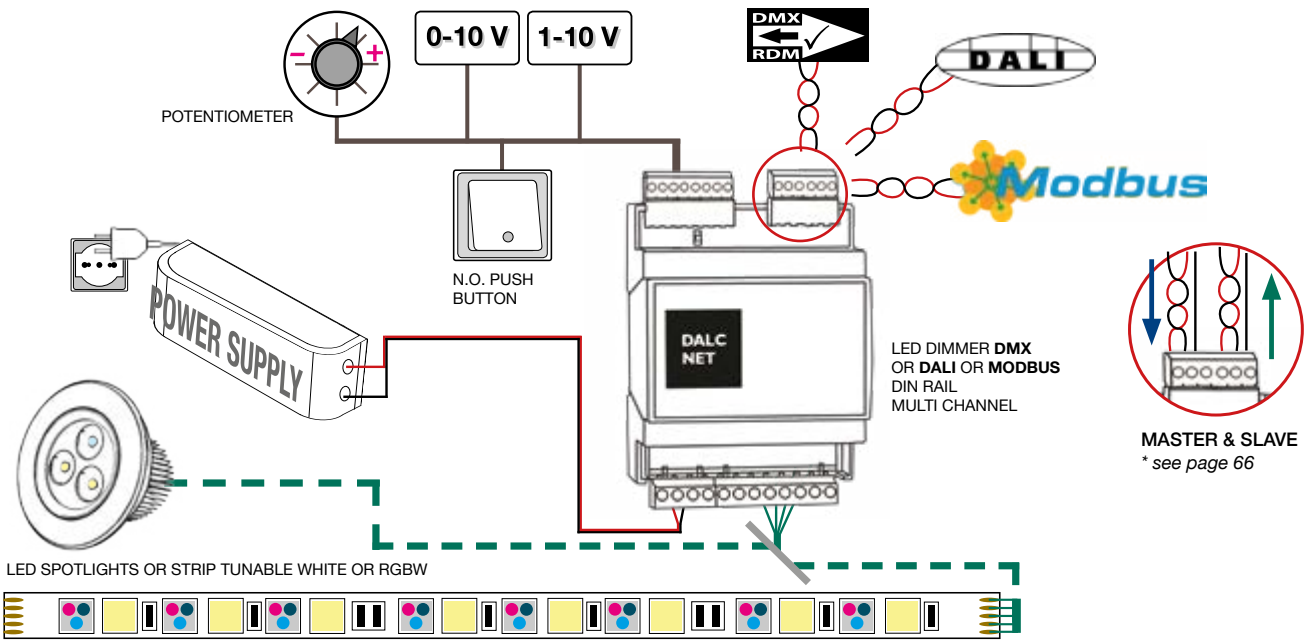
DMX
RDM

0-10 V

1-10 V

DALI

POTENTIOMETER

Modbus

N.O. PUSH BUTTON

POWER SUPPLY

DALC NET

LED DIMMER **DMX** OR **DALI** OR **MODBUS** DIN RAIL MULTI CHANNEL

MASTER & SLAVE
* see page 66

LED SPOTLIGHTS OR STRIP TUNABLE WHITE OR RGBW